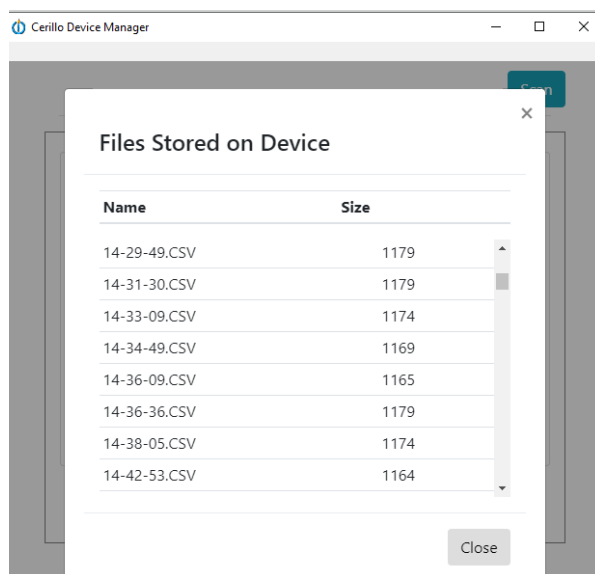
Cerillo Device Manager

Scan

×

Files Stored on Device

| Name | Size |
|---|---|
| 14-29-49.CSV | 1179 |
| 14-31-30.CSV | 1179 |
| 14-33-09.CSV | 1174 |
| 14-34-49.CSV | 1169 |
| 14-36-09.CSV | 1165 |
| 14-36-36.CSV | 1179 |
| 14-38-05.CSV | 1174 |
| 14-42-53.CSV | 1164 |

Close